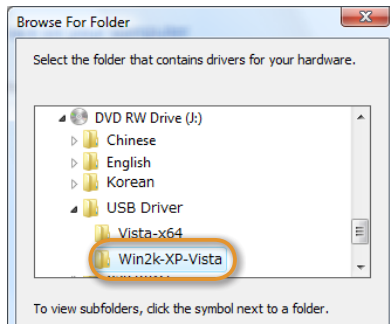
Browse For Folder

Select the folder that contains drivers for your hardware.

DVD RW Drive (J:)
Chinese
English
Korean
USB Driver
Vista-x64
Win2k-XP-Vista

To view subfolders, click the symbol next to a folder.